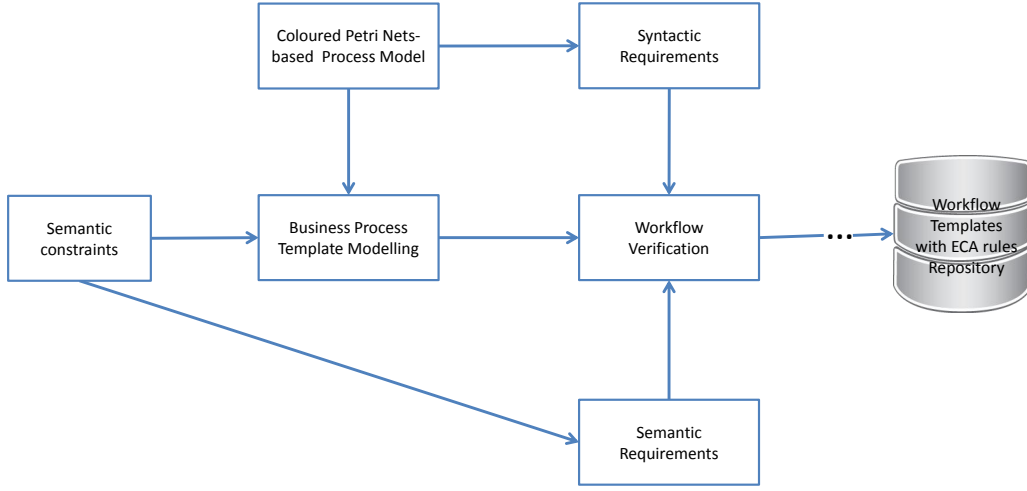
Coloured Petri Nets-based Process Model

Syntactic Requirements

Semantic constraints

Business Process Template Modelling

Workflow Verification

Workflow Templates with ECA rules Repository

Semantic Requirements